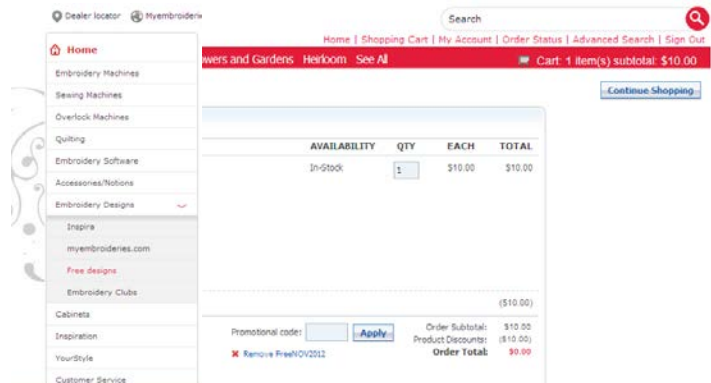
Dealer locator Myembroideri

Search

Home | Shopping Cart | My Account | Order Status | Advanced Search | Sign Out

Home
Embroidery Machines
Sewing Machines
Overlock Machines
Quilting
Embroidery Software
Accessories/Notions
Embroidery Designs
Inspira
myembroideries.com
Free designs
Embroidery Clubs
Cabinets
Inspiration
YourStyle
Customer Service

wers and Gardens Heirloom See All

Cart: 1 item(s) subtotal: $10.00

Continue Shopping

| AVAILABILITY | QTY | EACH | TOTAL |
|---|---|---|---|
| In-Stock | 1 | $10.00 | $10.00 |

($10.00)

Promotional code: Apply

Remove FreeNOV2012

Order Subtotal: $10.00
Product Discounts: ($10.00)
Order Total: $0.00